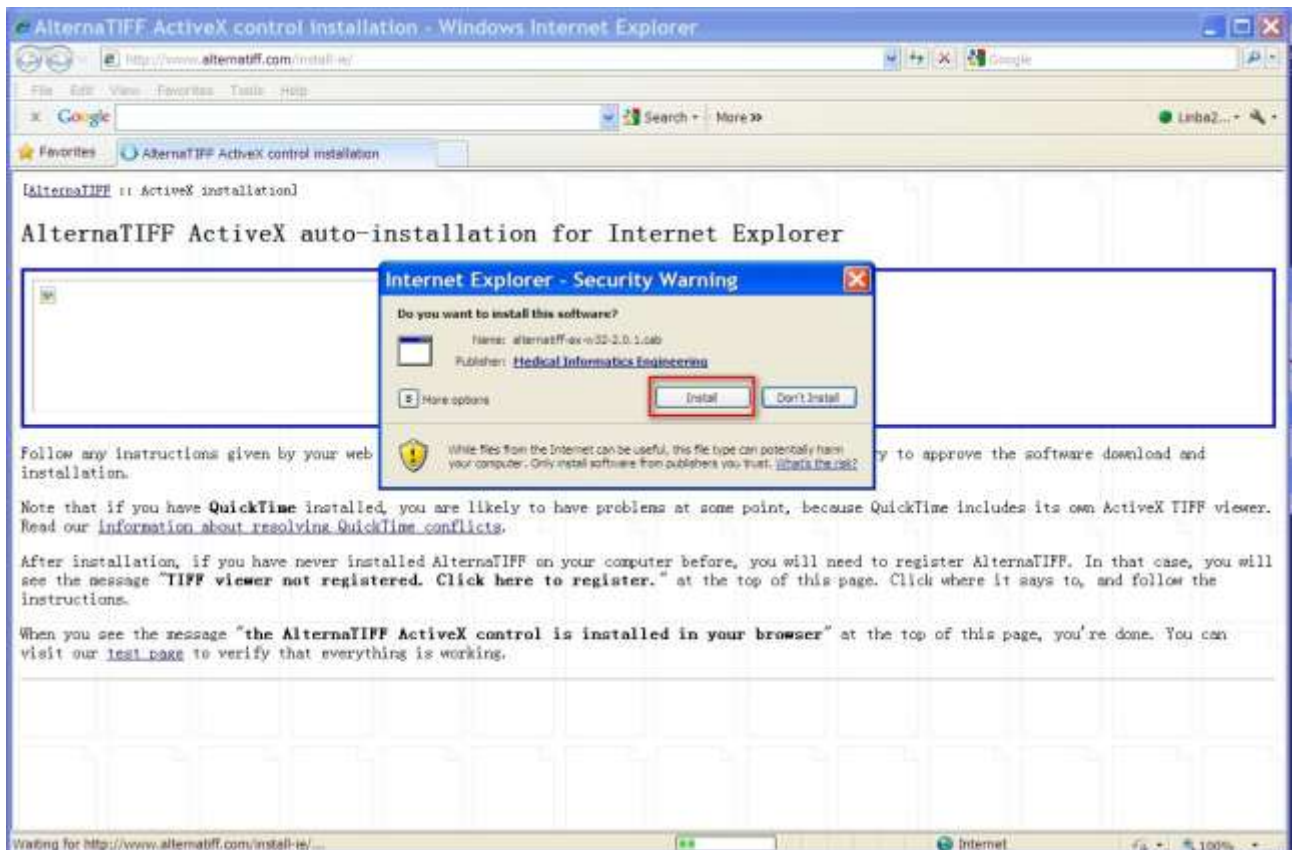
AlternaTIFF ActiveX control installation - Windows Internet Explorer

http://www.alternatiff.com/install-ie/

Google

File Edit View Favorites Tools Help

Google

Search · More »

Linba2... ·

Favorites AlternaTIFF ActiveX control installation

[AlternaTIFF :: ActiveX installation]

AlternaTIFF ActiveX auto-installation for Internet Explorer

Internet Explorer - Security Warning

Do you want to install this software?

Name: alternatiff-ax-w32-2.0.1.cab

Publisher: Medical Informatics Engineering

More options

Install

Don't Install

While files from the Internet can be useful, this file type can potentially harm your computer. Only install software from publishers you trust. What's the risk?

Follow any instructions given by your web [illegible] y to approve the software download and installation.

Note that if you have QuickTime installed, you are likely to have problems at some point, because QuickTime includes its own ActiveX TIFF viewer. Read our information about resolving QuickTime conflicts.

After installation, if you have never installed AlternaTIFF on your computer before, you will need to register AlternaTIFF. In that case, you will see the message "TIFF viewer not registered. Click here to register." at the top of this page. Click where it says to, and follow the instructions.

When you see the message "the AlternaTIFF ActiveX control is installed in your browser" at the top of this page, you're done. You can visit our test page to verify that everything is working.

Waiting for http://www.alternatiff.com/install-ie/...

Internet

100%